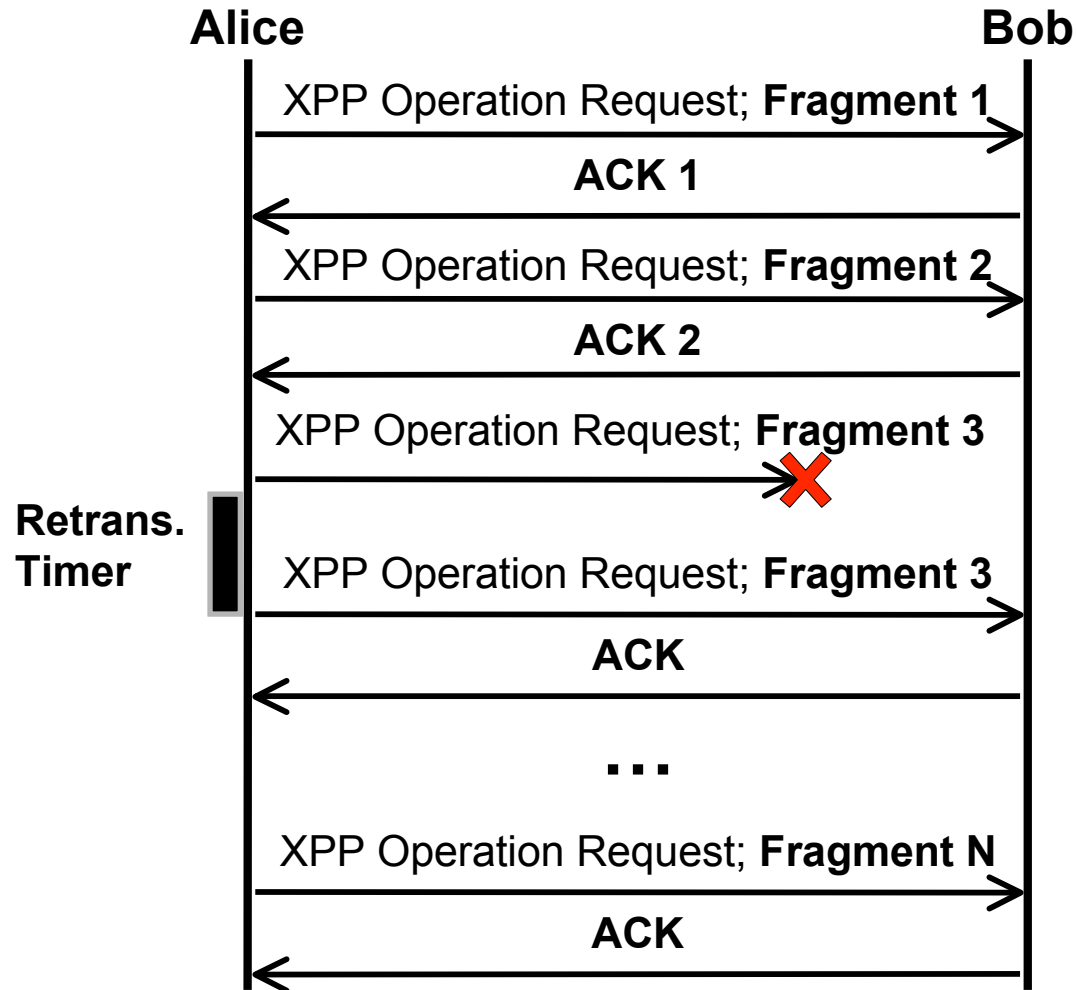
Alice

Bob

XPP Operation Request; **Fragment 1**

**ACK 1**

XPP Operation Request; **Fragment 2**

**ACK 2**

XPP Operation Request; **Fragment 3**

**Retrans. Timer**

XPP Operation Request; **Fragment 3**

**ACK**

**...**

XPP Operation Request; **Fragment N**

**ACK**